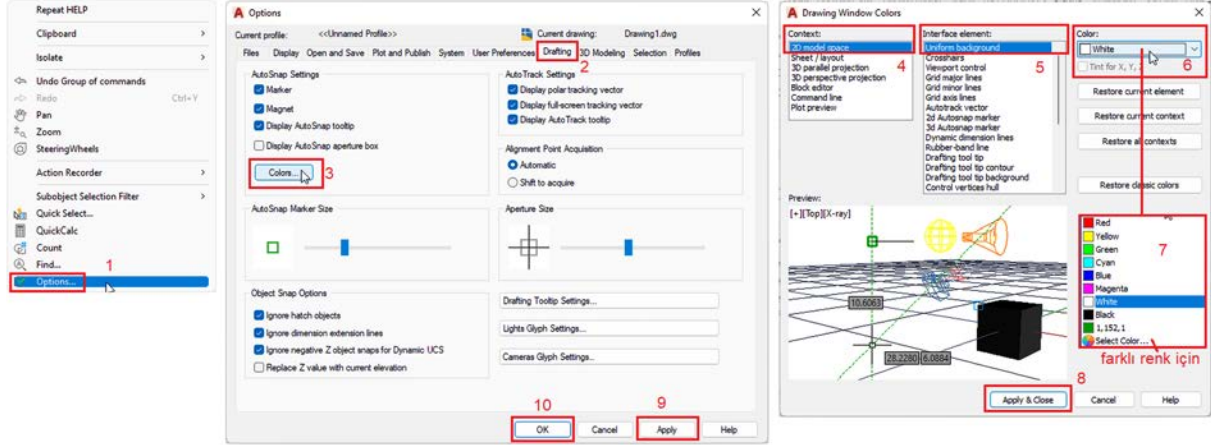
Repeat HELP
Clipboard
Isolate
Undo Group of commands
Redo Ctrl+Y
Pan
Zoom
SteeringWheels
Action Recorder
Subobject Selection Filter
Quick Select...
QuickCalc
Count
Find...
Options...
1

Options
Current profile: <<Unnamed Profile>>
Current drawing: Drawing1.dwg
Files | Display | Open and Save | Plot and Publish | System | User Preferences | Drafting | 3D Modeling | Selection | Profiles
2
AutoSnap Settings
Marker
Magnet
Display AutoSnap tooltip
Display AutoSnap aperture box
Colors...
3
AutoTrack Settings
Display polar tracking vector
Display full-screen tracking vector
Display AutoTrack tooltip
Alignment Point Acquisition
Automatic
Shift to acquire
AutoSnap Marker Size
Aperture Size
Object Snap Options
Ignore hatch objects
Ignore dimension extension lines
Ignore negative Z object snaps for Dynamic UCS
Replace Z value with current elevation
Drafting Tooltip Settings...
Lights Glyph Settings...
Cameras Glyph Settings...
10
9
OK
Cancel
Apply
Help

Drawing Window Colors
Context:
2D model space
Sheet / layout
3D parallel projection
3D perspective projection
Block editor
Command line
Plot preview
4
Interface element:
Uniform background
Crosshairs
Viewport control
Grid major lines
Grid minor lines
Grid axis lines
Autotrack vector
2d Autosnap marker
3d Autosnap marker
Dynamic dimension lines
Rubber-band line
Drafting tool tip
Drafting tool tip contour
Drafting tool tip background
Control vertices hull
5
Color:
White
6
Tint for X, Y, Z
Restore current element
Restore current context
Restore all contexts
Restore classic colors
Preview:
[+][Top][X-ray]
10.6063
28.2280
6.0884
Red
Yellow
Green
Cyan
Blue
Magenta
White
Black
1, 152, 1
Select Color...
7
farklı renk için
8
Apply & Close
Cancel
Help